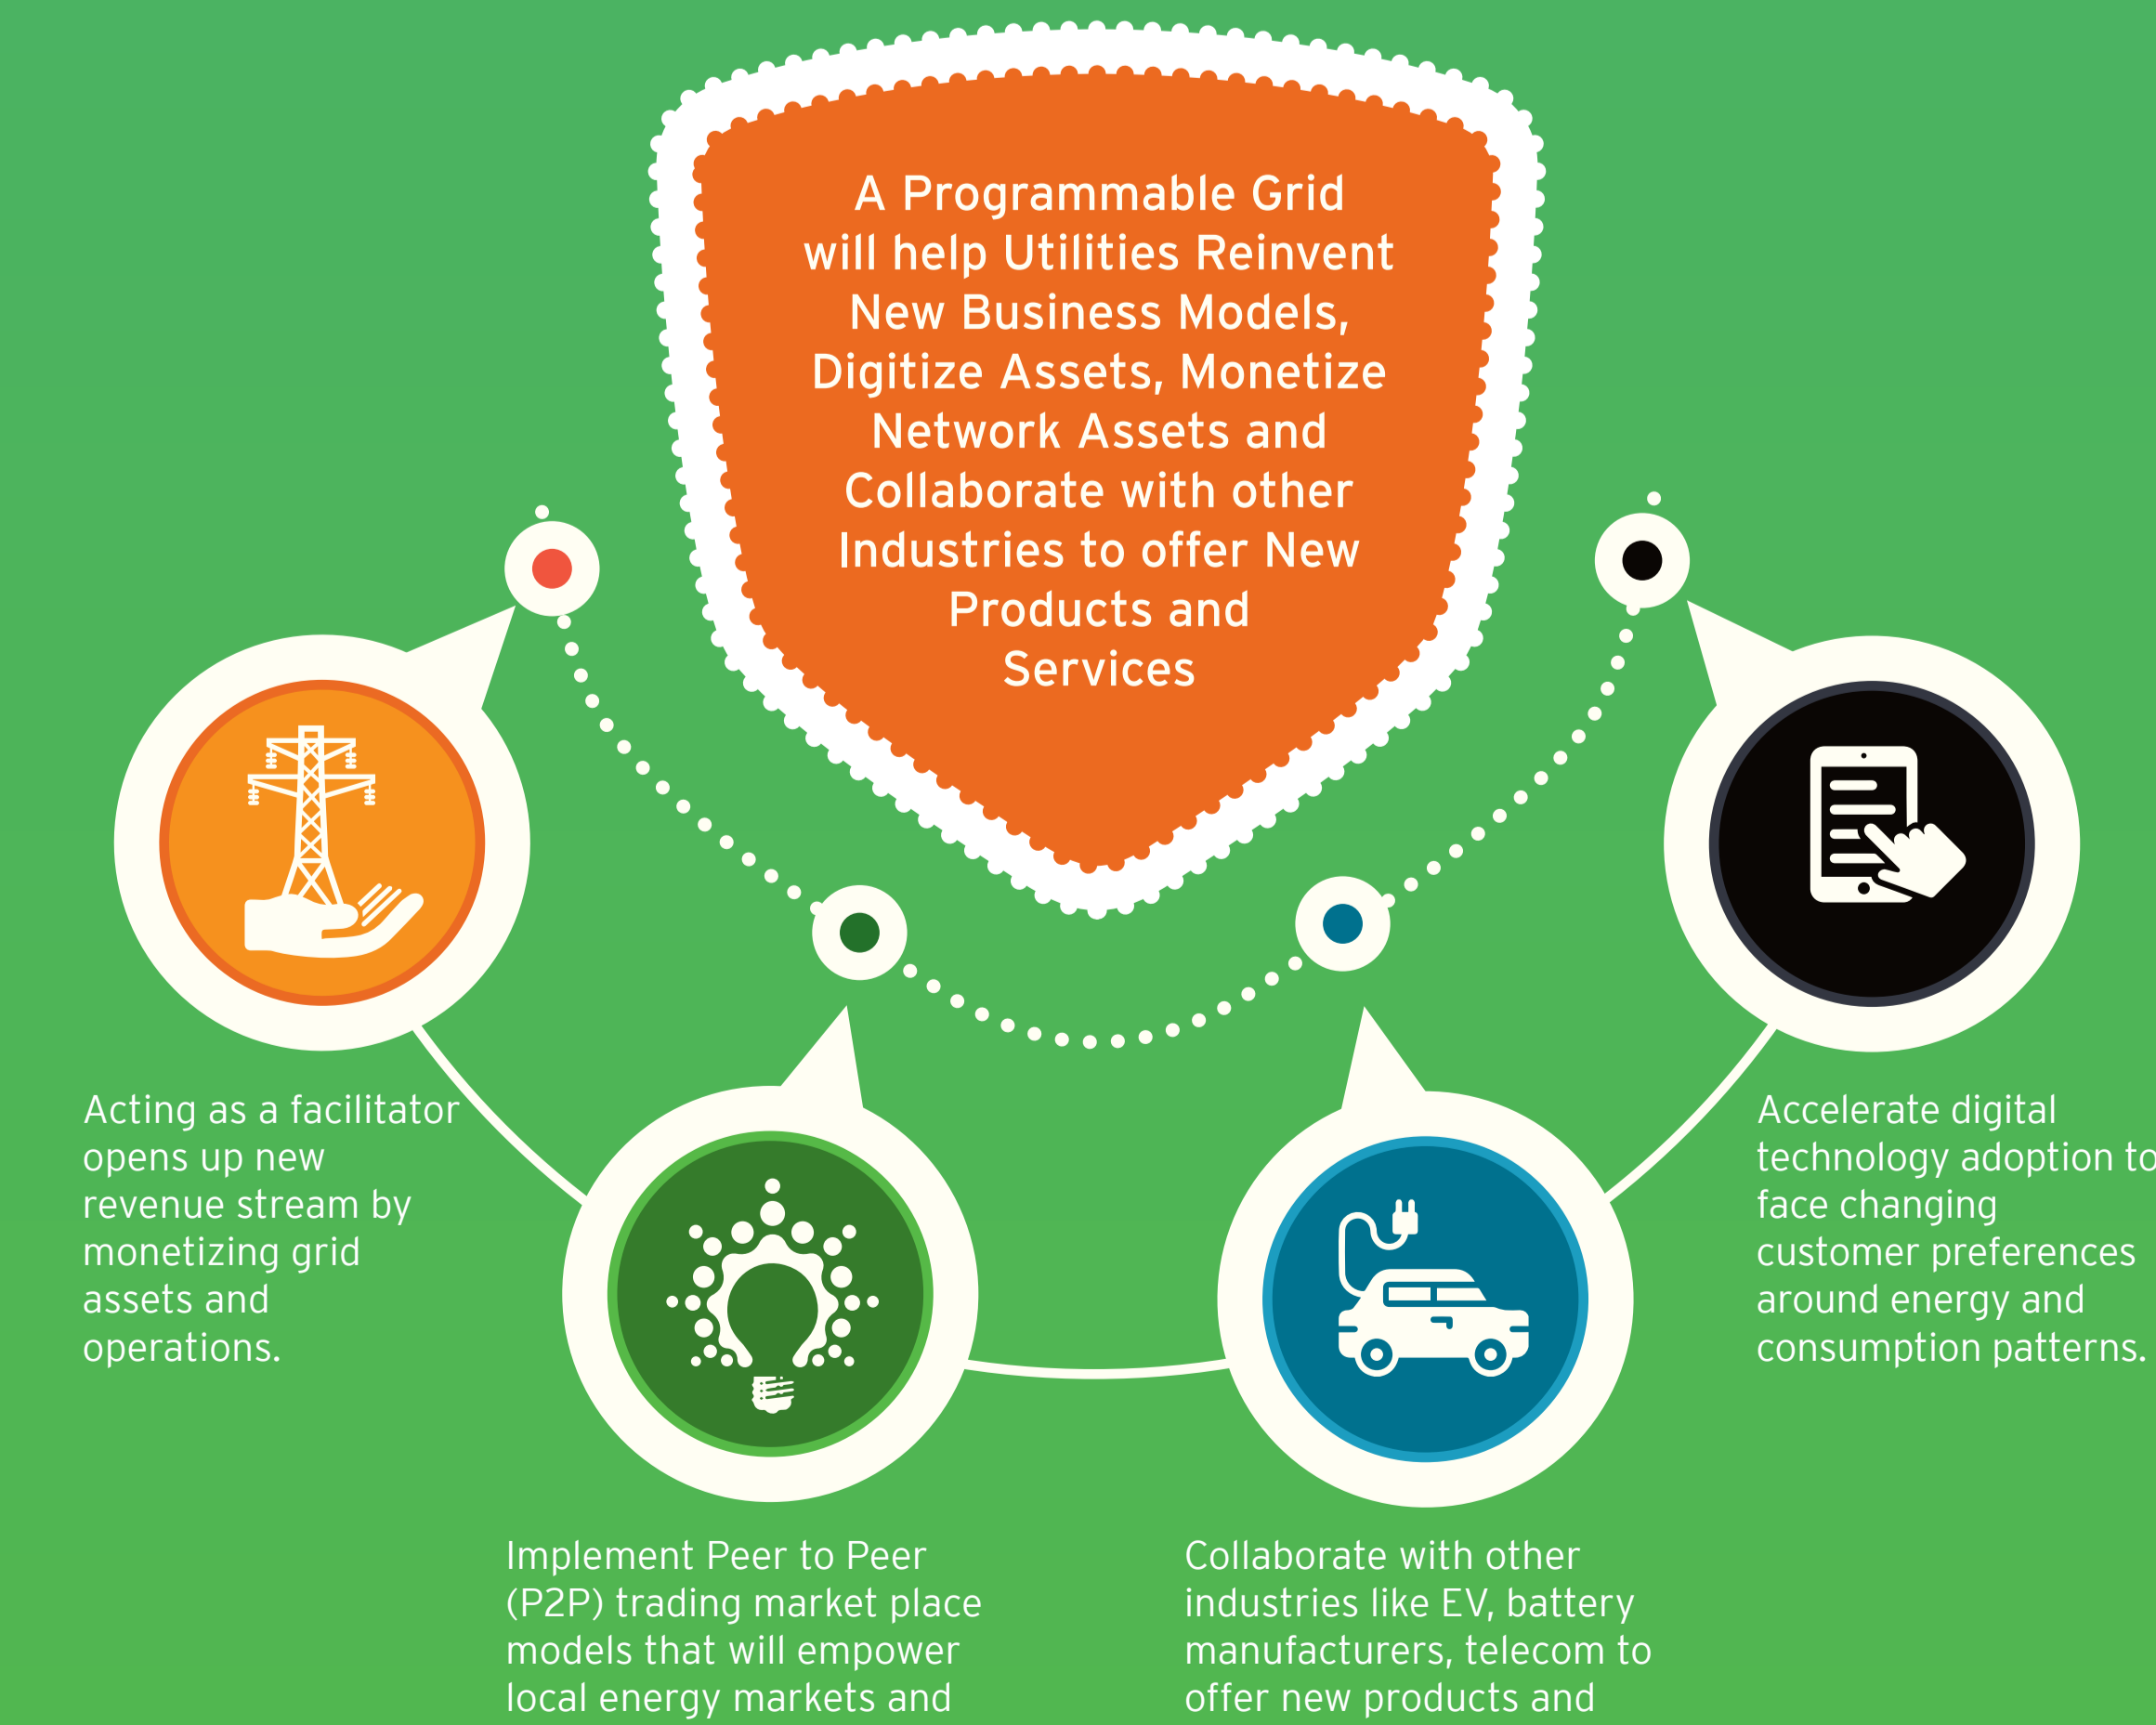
A Programmable Grid will help Utilities Reinvent New Business Models, Digitize Assets, Monetize Network Assets and Collaborate with other Industries to offer New Products and Services

Acting as a facilitator opens up new revenue stream by monetizing grid assets and operations.

Accelerate digital technology adoption to face changing customer preferences around energy and consumption patterns.

Implement Peer to Peer (P2P) trading market place models that will empower local energy markets and

Collaborate with other industries like EV, battery manufacturers, telecom to offer new products and